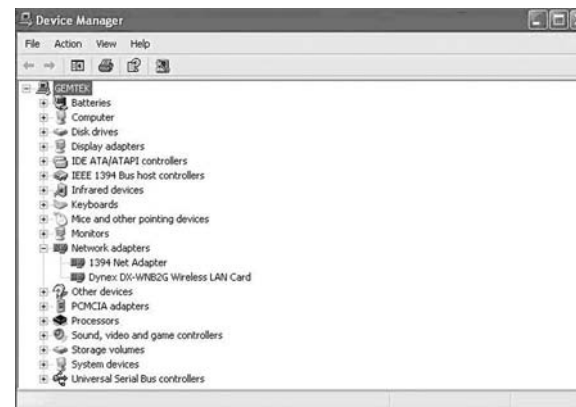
Device Manager

File Action View Help

GEMTEK
Batteries
Computer
Disk drives
Display adapters
IDE ATA/ATAPI controllers
IEEE 1394 Bus host controllers
Infrared devices
Keyboards
Mice and other pointing devices
Monitors
Network adapters
1394 Net Adapter
Dynex DX-WNB2G Wireless LAN Card
Other devices
PCMCIA adapters
Processors
Sound, video and game controllers
Storage volumes
System devices
Universal Serial Bus controllers